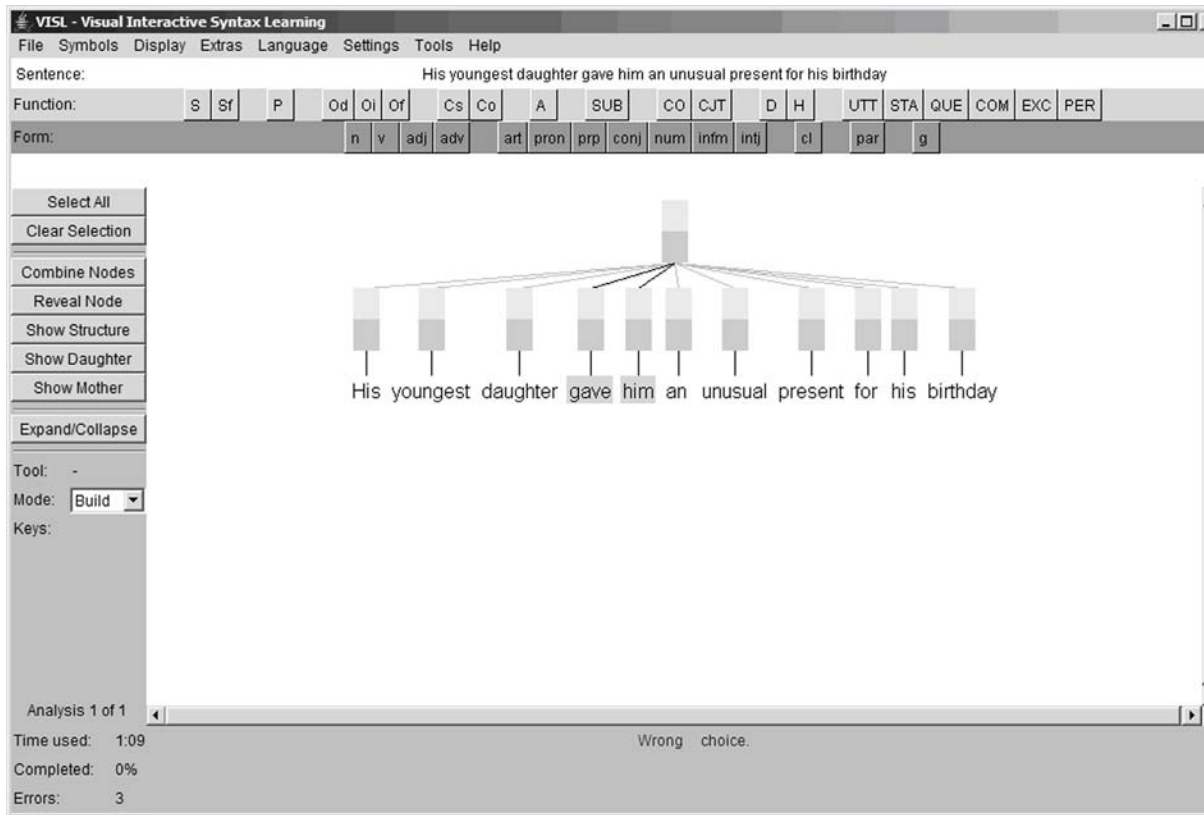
VISL - Visual Interactive Syntax Learning

File Symbols Display Extras Language Settings Tools Help

Sentence: His youngest daughter gave him an unusual present for his birthday

Function: S Sf P Od Oi Of Cs Co A SUB CO CJT D H UTT STA QUE COM EXC PER

Form: n v adj adv art pron prp conj num infm intj cl par g

Select All
Clear Selection
Combine Nodes
Reveal Node
Show Structure
Show Daughter
Show Mother
Expand/Collapse

Tool: -
Mode: Build
Keys:

His youngest daughter gave him an unusual present for his birthday

Analysis 1 of 1
Time used: 1:09
Completed: 0%
Errors: 3

Wrong choice.